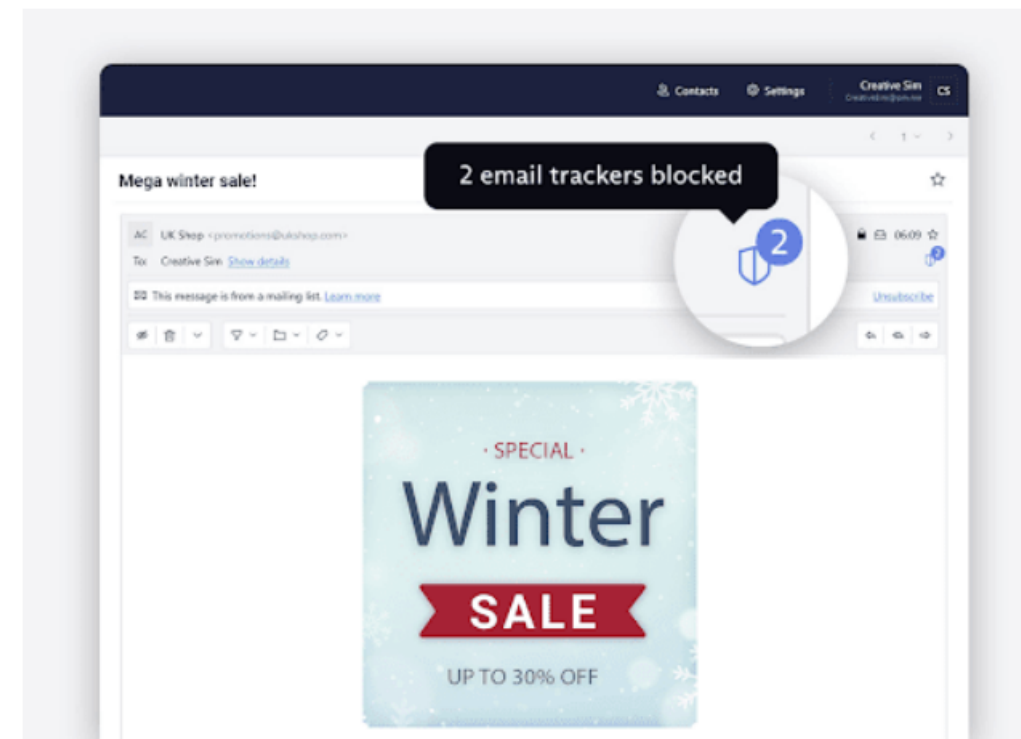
Contacts Settings Creative Sim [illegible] CS

1

Mega winter sale!

2 email trackers blocked

AC UK Shop <promotions@ukshop.com>

To: Creative Sim Show details

2

06:09

This message is from a mailing list. Learn more

Unsubscribe

· SPECIAL ·

Winter

SALE

UP TO 30% OFF